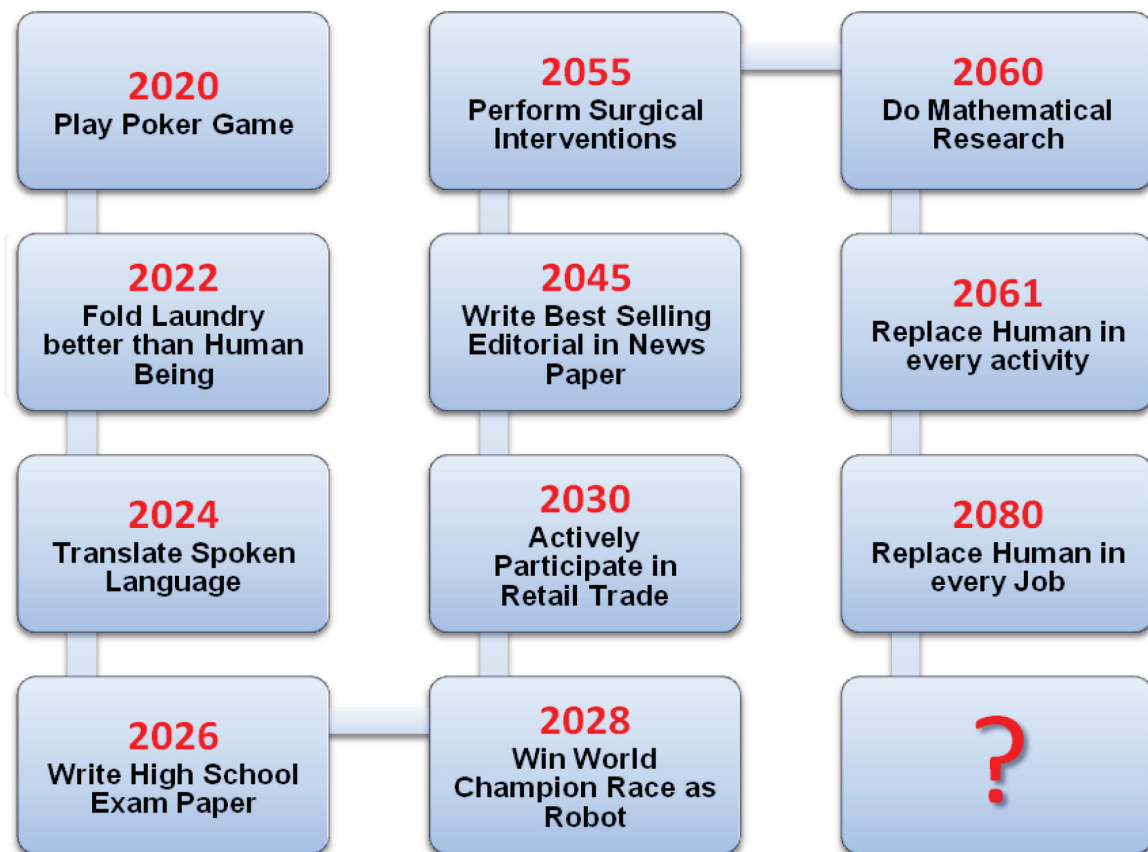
2020
Play Poker Game

2022
Fold Laundry better than Human Being

2024
Translate Spoken Language

2026
Write High School Exam Paper

2028
Win World Champion Race as Robot

2030
Actively Participate in Retail Trade

2045
Write Best Selling Editorial in News Paper

2055
Perform Surgical Interventions

2060
Do Mathematical Research

2061
Replace Human in every activity

2080
Replace Human in every Job

?